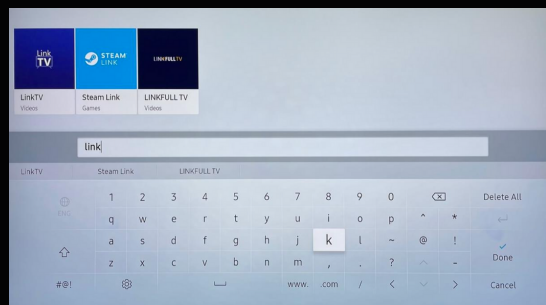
Link TV
LinkTV
Videos

STEAM LINK
Steam Link
Games

LINKFULL TV
LINKFULL TV
Videos

link

LinkTV Steam Link LINKFULL TV

1 2 3 4 5 6 7 8 9 0 Delete All
q w e r t y u i o p ^ *
a s d f g h j k l ~ @ !
z x c v b n m , . ? Done
#@! www. .com / < > Cancel